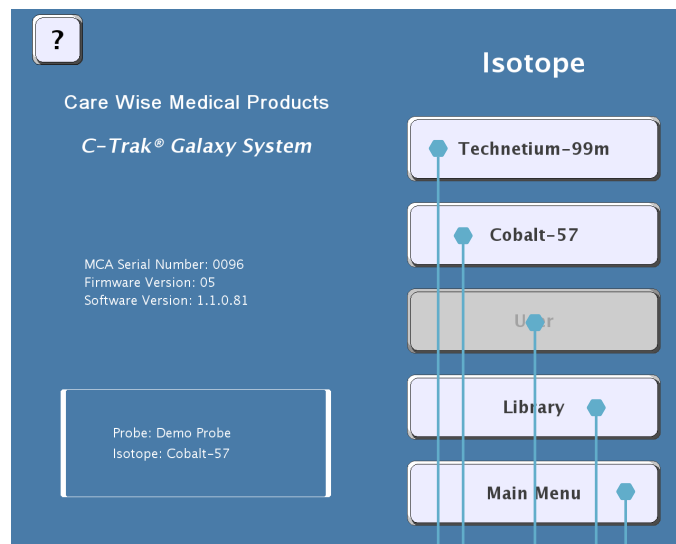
?

Isotope

Care Wise Medical Products

C-Trak® Galaxy System

Technetium-99m

Cobalt-57

MCA Serial Number: 0096
Firmware Version: 05
Software Version: 1.1.0.81

U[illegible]r

Library

Probe: Demo Probe
Isotope: Cobalt-57

Main Menu